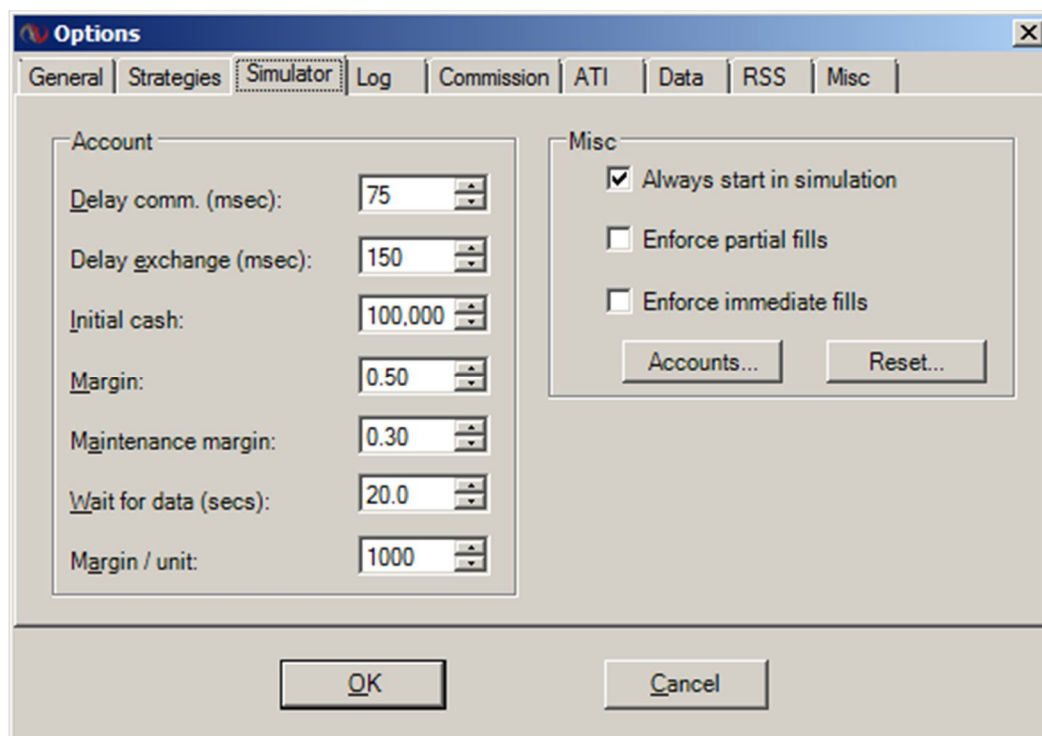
Options

General | Strategies | Simulator | Log | Commission | ATI | Data | RSS | Misc

Account

Delay comm. (msec): 75

Delay exchange (msec): 150

Initial cash: 100,000

Margin: 0.50

Maintenance margin: 0.30

Wait for data (secs): 20.0

Margin / unit: 1000

Misc

Always start in simulation

Enforce partial fills

Enforce immediate fills

Accounts...

Reset...

OK

Cancel